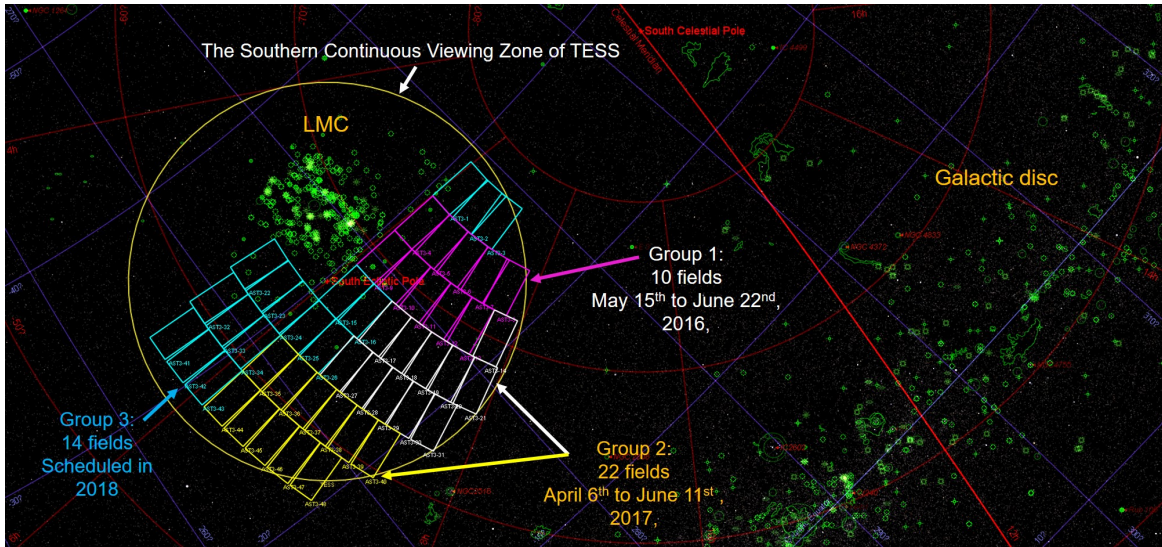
The Southern Continuous Viewing Zone of TESS

South Celestial Pole

LMC

Galactic disc

South Ecliptic Pole

AST3-1
AST3-2
AST3-3
AST3-22
AST3-23
AST3-32
AST3-33
AST3-24
AST3-15
AST3-16
AST3-25
AST3-41
AST3-42
AST3-34
AST3-26
AST3-17
AST3-18
AST3-14
AST3-43
AST3-35
AST3-27
AST3-19
AST3-36
AST3-28
AST3-21
AST3-44
AST3-37
AST3-29
AST3-45
AST3-38
AST3-30
AST3-46
AST3-31
AST3-39
AST3-47
AST3-48
AST3-49
TESS

Group 1:
10 fields
May 15$^{th}$ to June 22$^{nd}$,
2016,

Group 2:
22 fields
April 6$^{th}$ to June 11$^{st}$,
2017,

Group 3:
14 fields
Scheduled in
2018